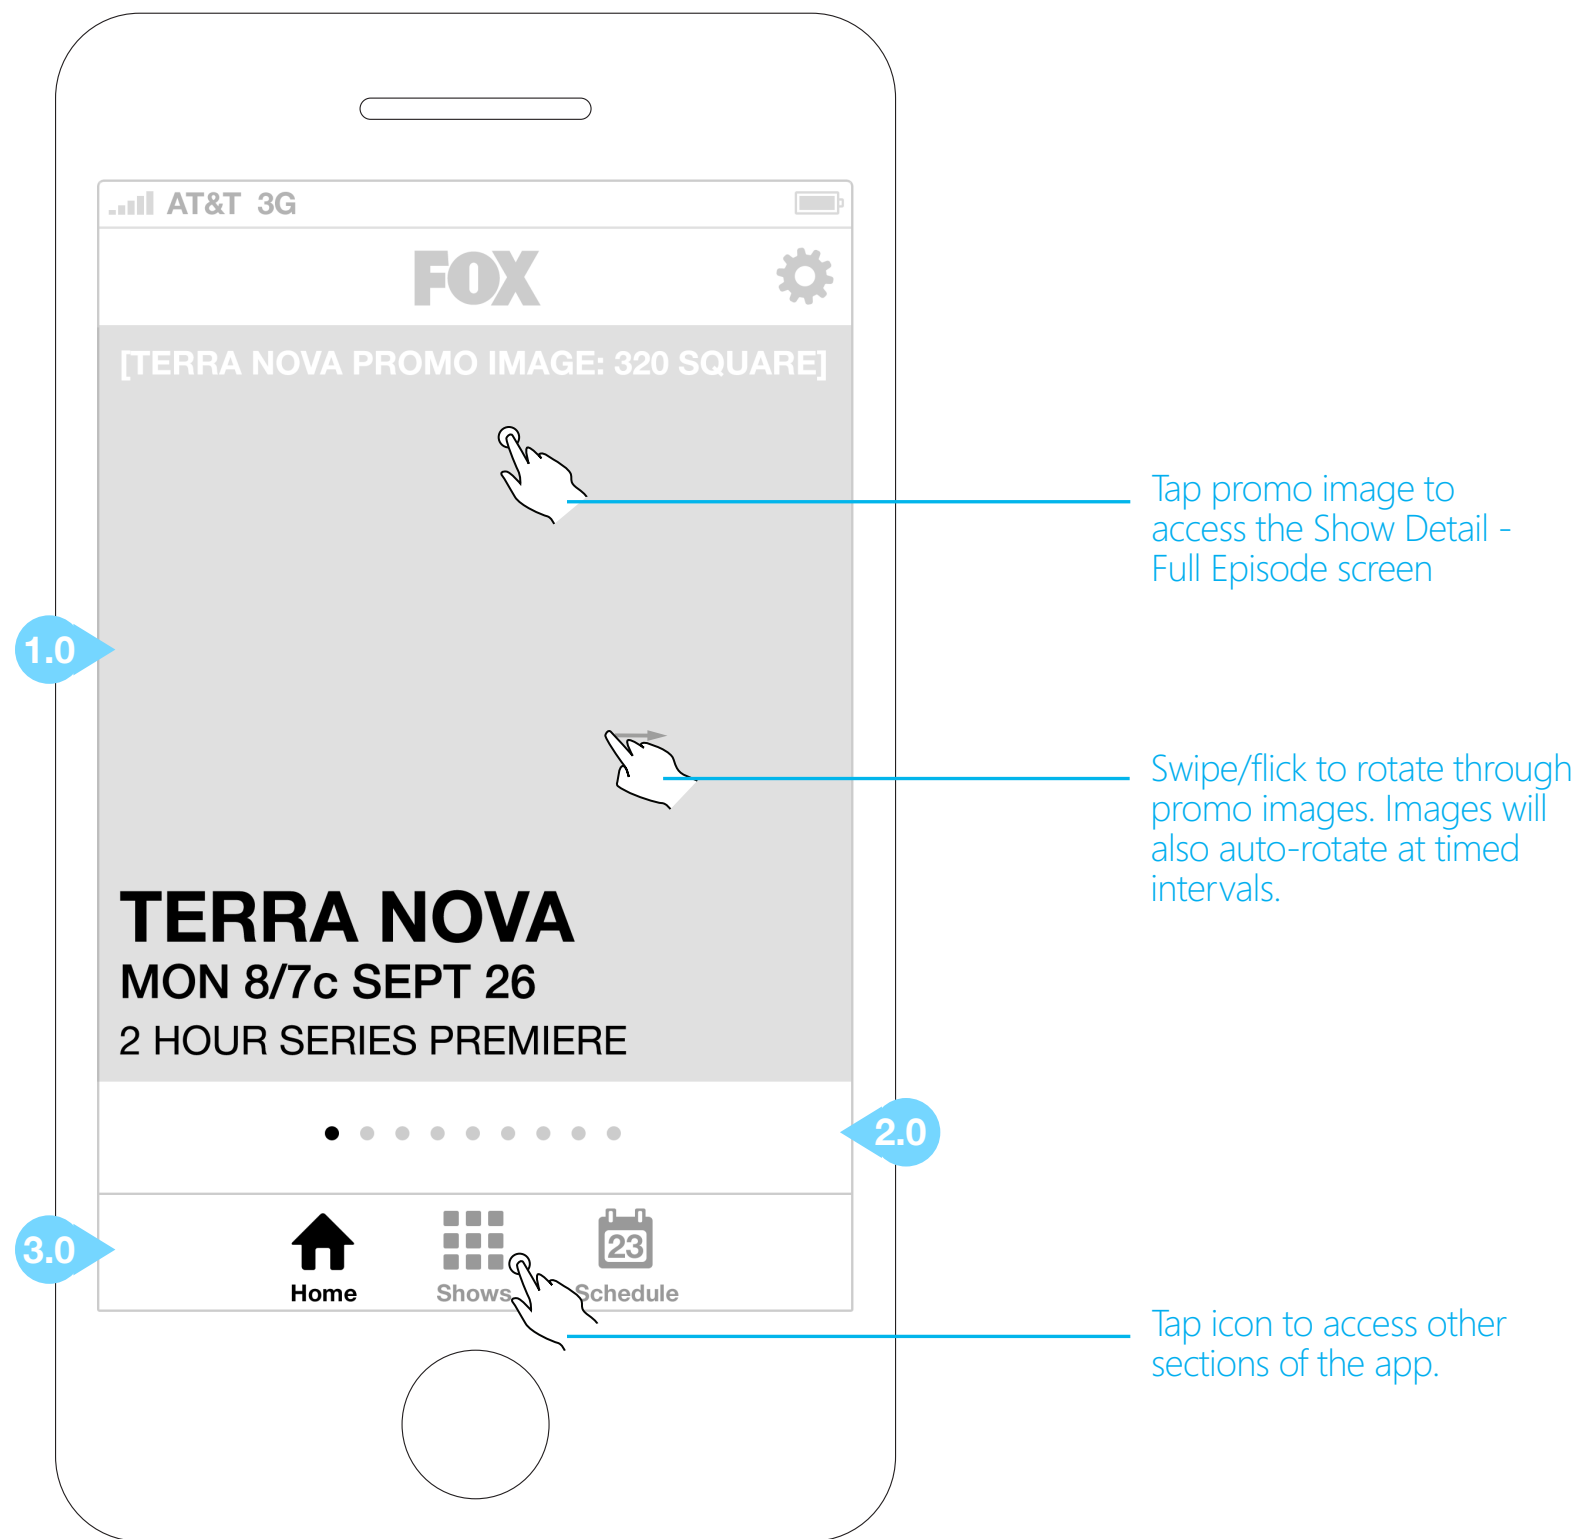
AT&T 3G

FOX

[TERRA NOVA PROMO IMAGE: 320 SQUARE]

Tap promo image to access the Show Detail - Full Episode screen

1.0

Swipe/flick to rotate through promo images. Images will also auto-rotate at timed intervals.

TERRA NOVA
MON 8/7c SEPT 26
2 HOUR SERIES PREMIERE

2.0

3.0

Home
Shows
23
Schedule

Tap icon to access other sections of the app.